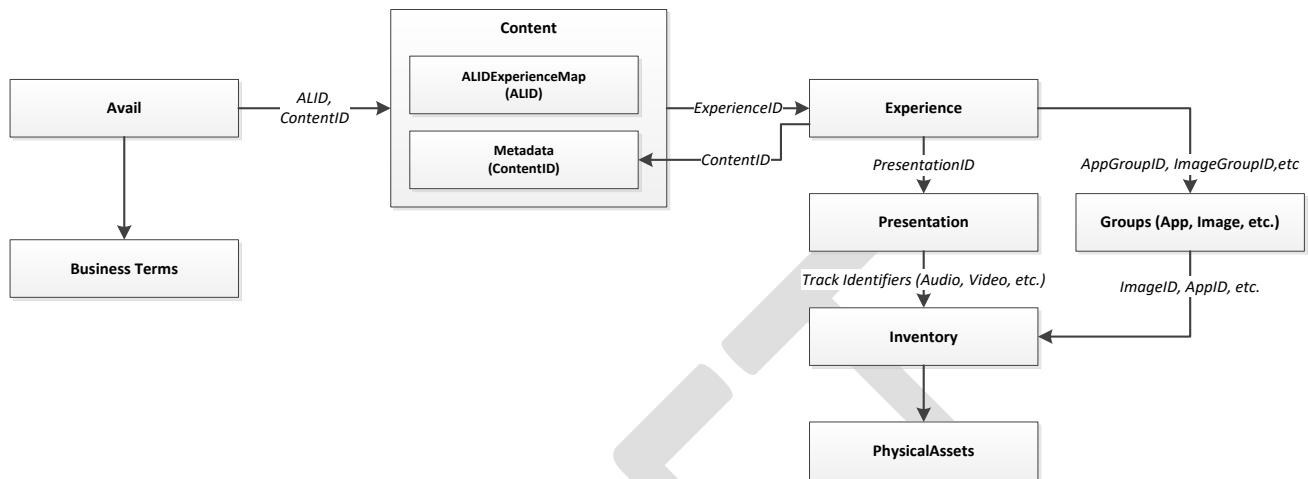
Avail

ALID, ContentID

Business Terms

Content

ALIDExperienceMap (ALID)

Metadata (ContentID)

ExperienceID

ContentID

Experience

PresentationID

AppGroupID, ImageGroupID,etc

Presentation

Groups (App, Image, etc.)

Track Identifiers (Audio, Video, etc.)

ImageID, AppID, etc.

Inventory

PhysicalAssets